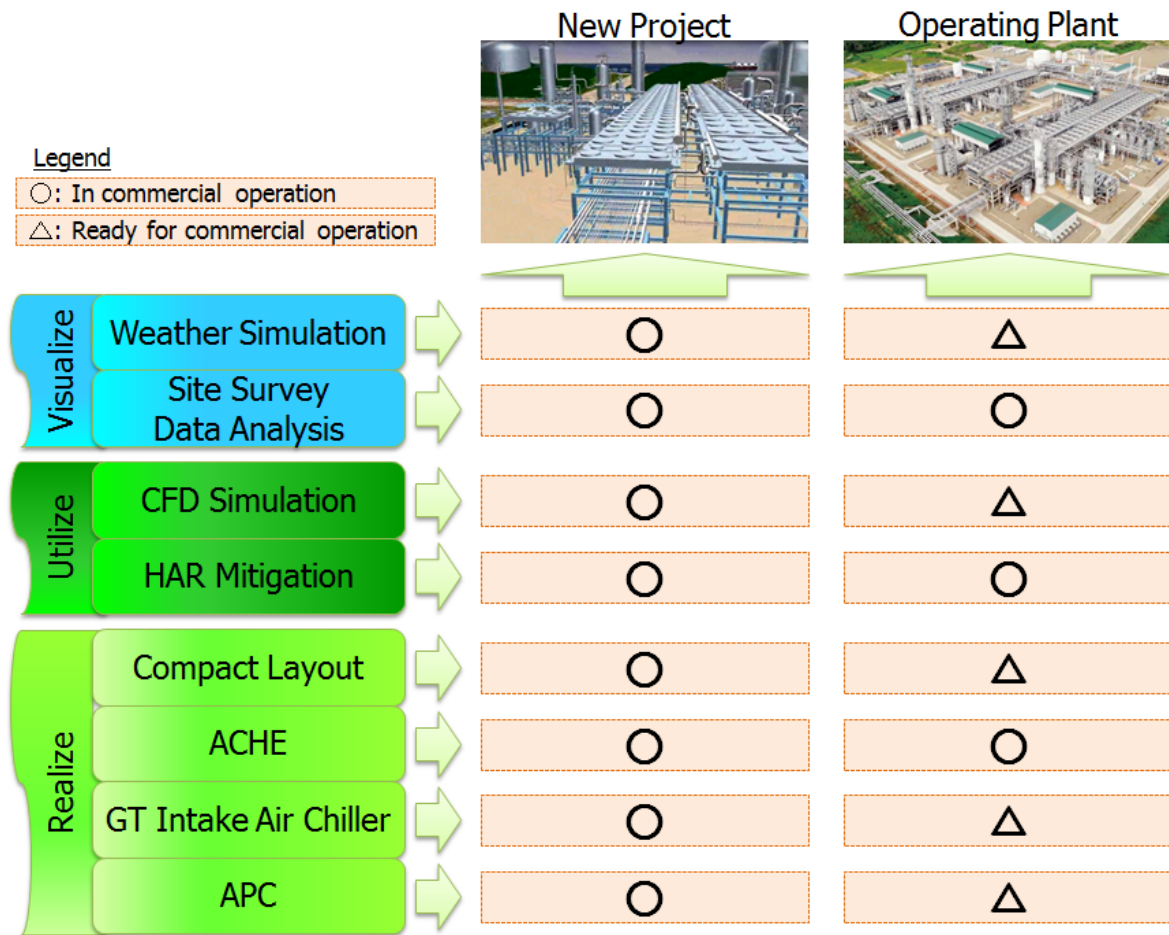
Legend
○: In commercial operation
△: Ready for commercial operation

| | | New Project | Operating Plant |
|---|---|---|---|
| Visualize | Weather Simulation | ○ | △ |
| | Site Survey Data Analysis | ○ | ○ |
| Utilize | CFD Simulation | ○ | △ |
| | HAR Mitigation | ○ | ○ |
| Realize | Compact Layout | ○ | △ |
| | ACHE | ○ | ○ |
| | GT Intake Air Chiller | ○ | △ |
| | APC | ○ | △ |